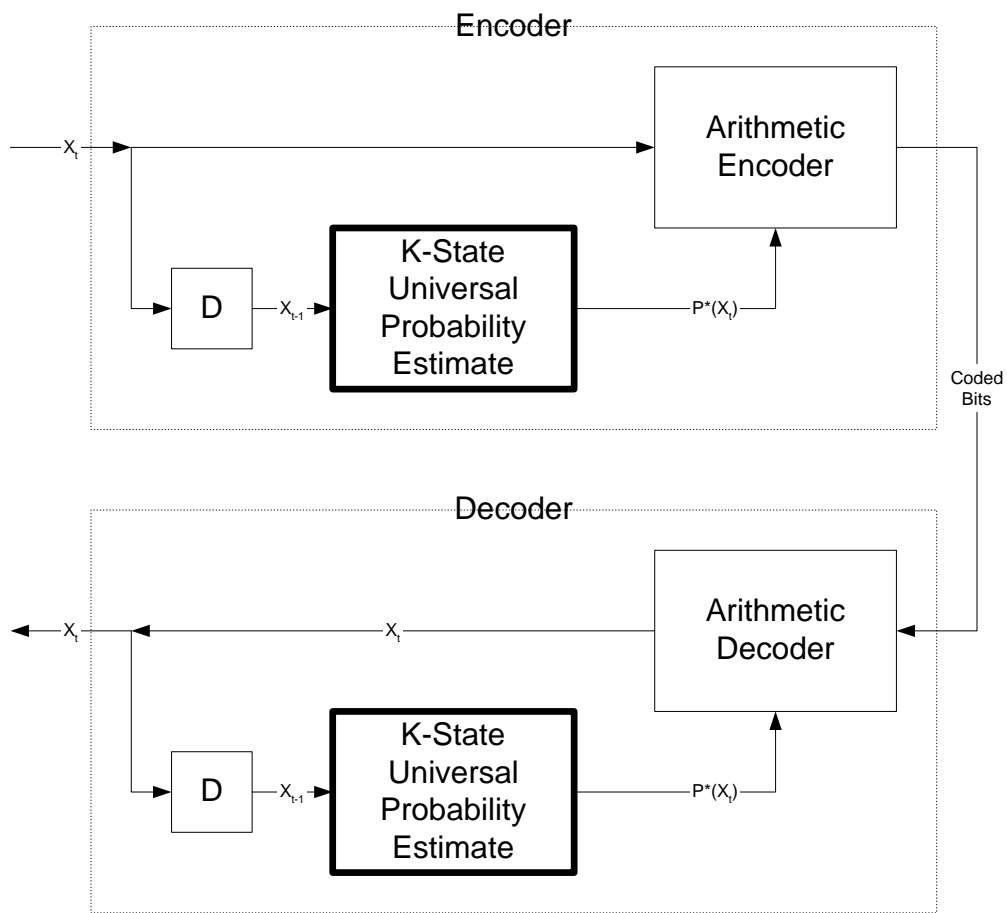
Encoder

$X_t$

Arithmetic Encoder

D

$X_{t-1}$

K-State Universal Probability Estimate

$P^*(X_t)$

Coded Bits

Decoder

$X_t$

$X_t$

Arithmetic Decoder

D

$X_{t-1}$

K-State Universal Probability Estimate

$P^*(X_t)$